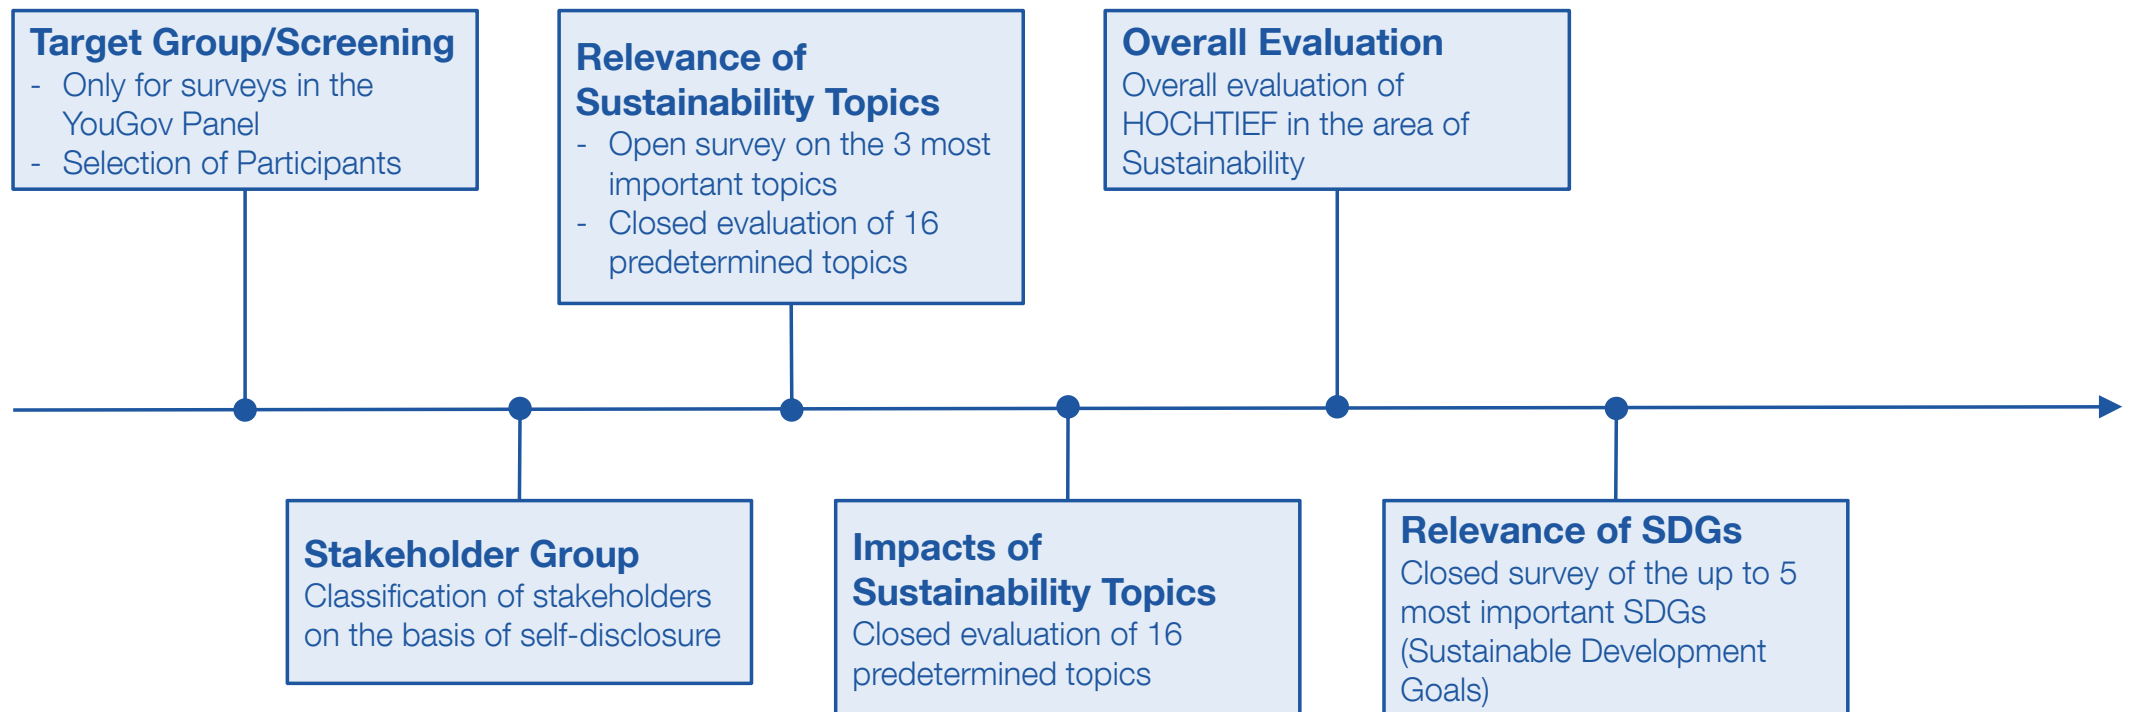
Target Group/Screening
- Only for surveys in the YouGov Panel
- Selection of Participants

Stakeholder Group
Classification of stakeholders on the basis of self-disclosure

Relevance of Sustainability Topics
- Open survey on the 3 most important topics
- Closed evaluation of 16 predetermined topics

Impacts of Sustainability Topics
Closed evaluation of 16 predetermined topics

Overall Evaluation
Overall evaluation of HOCHTIEF in the area of Sustainability

Relevance of SDGs
Closed survey of the up to 5 most important SDGs (Sustainable Development Goals)